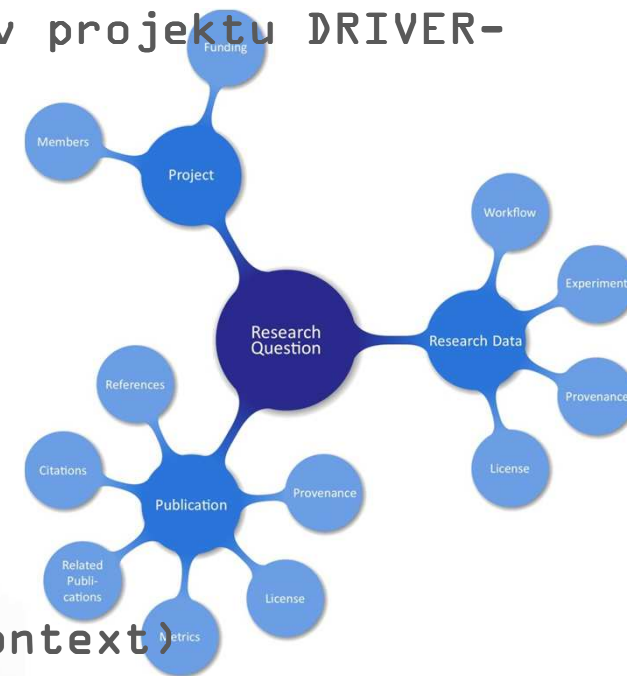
v projektu DRIVER-

Funding
Members
Project
Workflow
Experiment
Research Question
Research Data
Provenance
License
References
Citations
Publication
Provenance
Related Publications
License
Metrics

ontext)